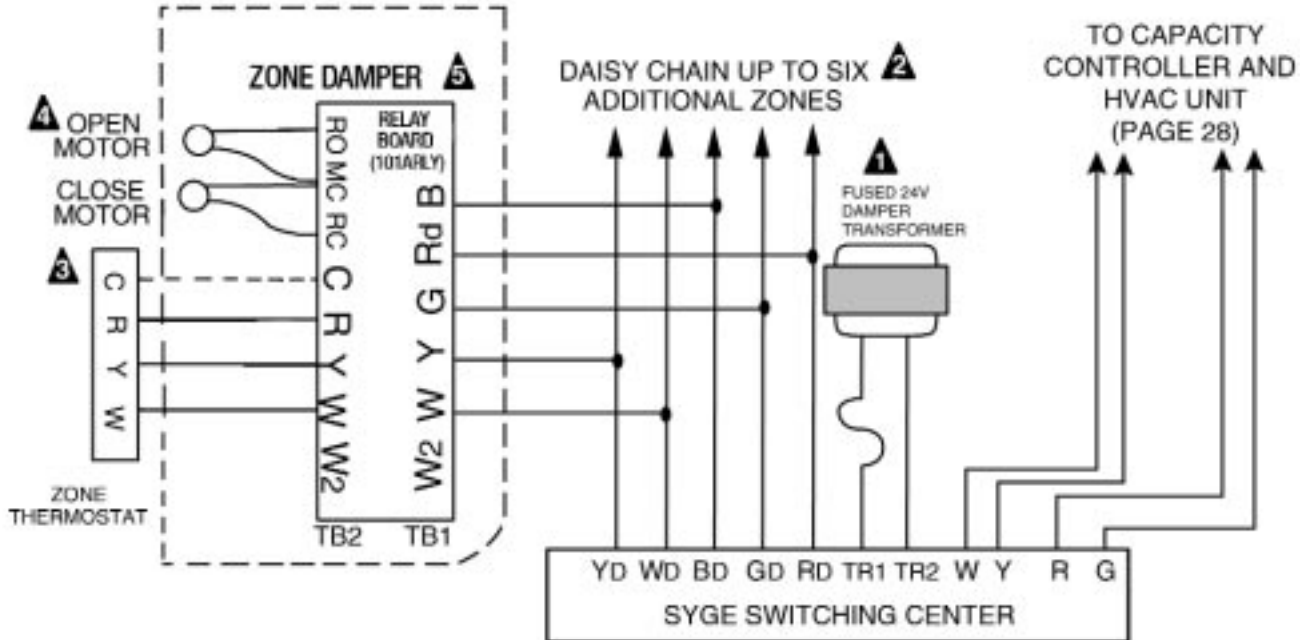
ZONE DAMPER 5

4 OPEN MOTOR

CLOSE MOTOR

3

C R Y W

ZONE THERMOSTAT

RELAY BOARD (101ARLY)

RO MC RC C R Y W W2

B Rd G Y W W2

TB2 TB1

DAISY CHAIN UP TO SIX 2 ADDITIONAL ZONES

1

FUSED 24V DAMPER TRANSFORMER

TO CAPACITY CONTROLLER AND HVAC UNIT (PAGE 28)

YD WD BD GD RD TR1 TR2 W Y R G

SYGE SWITCHING CENTER